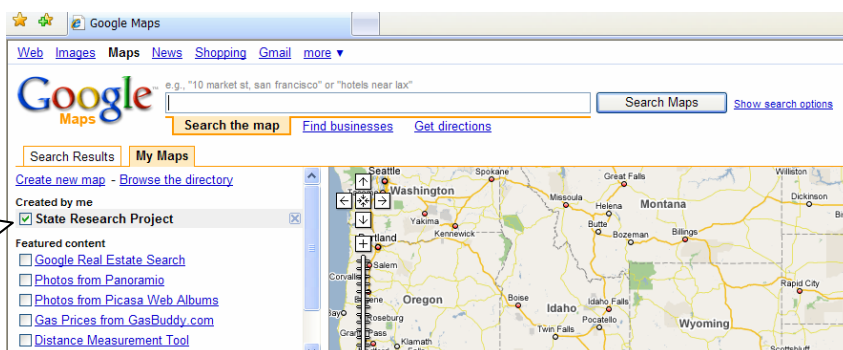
Google Maps

Web Images Maps News Shopping Gmail more ▾

Google Maps

e.g., "10 market st, san francisco" or "hotels near lax"

Search Maps Show search options

Search the map Find businesses Get directions

Search Results My Maps

Create new map - Browse the directory

Created by me

State Research Project

Featured content

Google Real Estate Search

Photos from Panoramio

Photos from Picasa Web Albums

Gas Prices from GasBuddy.com

Distance Measurement Tool

Seattle Washington Spokane Great Falls Williston Missoula Helena Montana Yakima Kennewick Butte Bozeman Billings Dickinson Portland Salem Corvallis Oregon Boise Idaho Idaho Falls Rapid City Roseburg Twin Falls Pocatello Wyoming Grants Pass Klamath